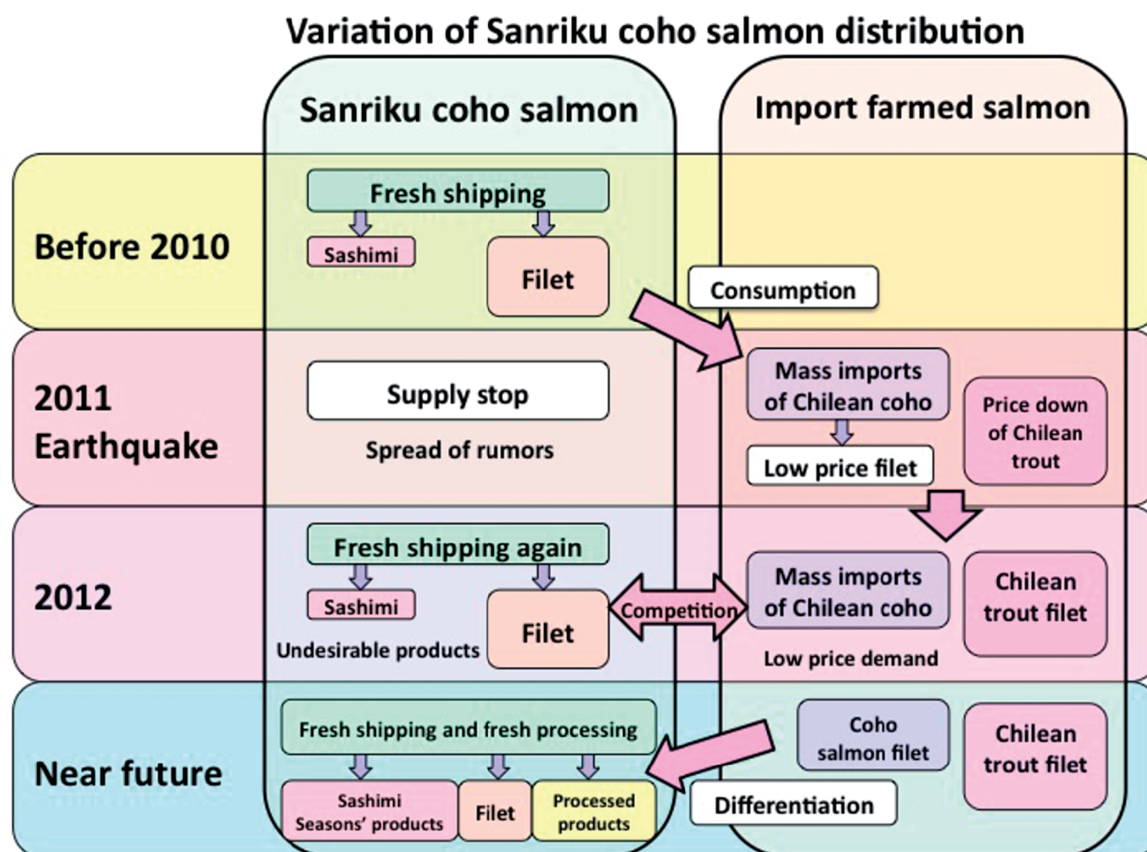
Variation of Sanriku coho salmon distribution

Sanriku coho salmon

Import farmed salmon

Before 2010

Fresh shipping

Sashimi

Filet

Consumption

2011 Earthquake

Supply stop

Spread of rumors

Mass imports of Chilean coho

Low price filet

Price down of Chilean trout

2012

Fresh shipping again

Sashimi

Undesirable products

Filet

Competition

Mass imports of Chilean coho

Low price demand

Chilean trout filet

Near future

Fresh shipping and fresh processing

Sashimi Seasons' products

Filet

Processed products

Coho salmon filet

Chilean trout filet

Differentiation